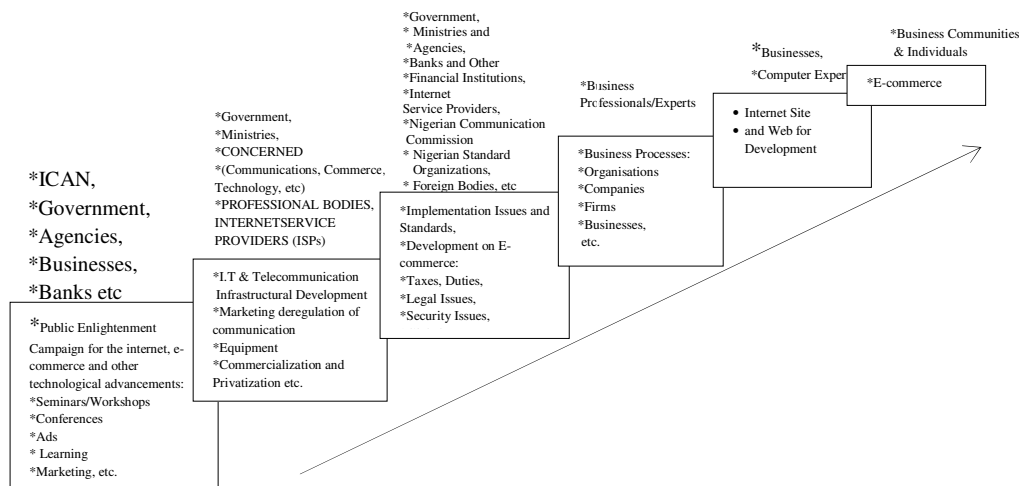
*Business Communities & Individuals

*Businesses,

*Computer Exper

*E-commerce

*Government,
* Ministries and
*Agencies,
*Banks and Other
*Financial Institutions,
*Internet
Service Providers,
*Nigerian Communication Commission
* Nigerian Standard Organizations,
* Foreign Bodies, etc

*Business Professionals/Experts

• Internet Site
• and Web for Development

*Government,
*Ministries,
*CONCERNED
*(Communications, Commerce, Technology, etc)
*PROFESSIONAL BODIES, INTERNETSERVICE PROVIDERS (ISPs)

*Business Processes:
*Organisations
*Companies
*Firms
*Businesses, etc.

*ICAN,
*Government,
*Agencies,
*Businesses,
*Banks etc

*Implementation Issues and Standards,
*Development on E-commerce:
*Taxes, Duties,
*Legal Issues,
*Security Issues,

*I.T & Telecommunication Infrastructural Development
*Marketing deregulation of communication
*Equipment
*Commercialization and Privatization etc.

*Public Enlightenment Campaign for the internet, e-commerce and other technological advancements:
*Seminars/Workshops
*Conferences
*Ads
* Learning
*Marketing, etc.